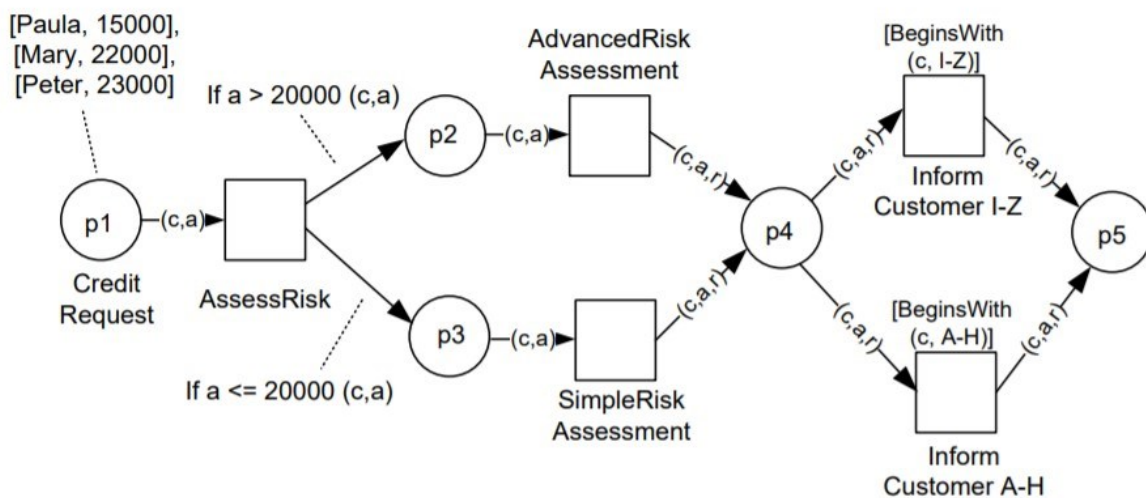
[Paula, 15000], [Mary, 22000], [Peter, 23000]

If a > 20000 (c,a)

AdvancedRisk Assessment

[BeginsWith (c, I-Z)]

p2

(c,a)

(c,a,r)

(c,a,r)

(c,a,r)

Inform Customer I-Z

p1

(c,a)

p4

p5

Credit Request

AssessRisk

(c,a,r)

(c,a,r)

[BeginsWith (c, A-H)]

(c,a,r)

p3

(c,a)

If a <= 20000 (c,a)

SimpleRisk Assessment

Inform Customer A-H